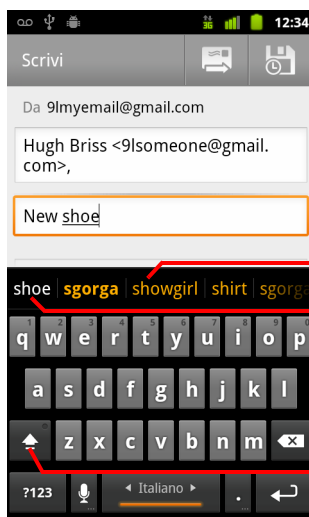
3G 12:34

Scrivi

Da 9lmyemail@gmail.com

Hugh Briss <9lsomeone@gmail.com>,

New shoe

shoe | sgorga | showgirl | shirt | sgorga

q w e r t y u i o p

a s d f g h j k l

z x c v b n m

?123 Italiano .